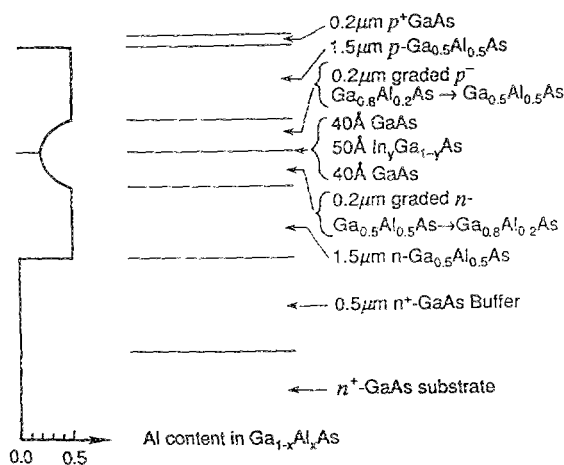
0.2$\mu m$ $p^+$GaAs
1.5$\mu m$ $p$-$Ga_{0.5}Al_{0.5}As$
0.2$\mu m$ graded $p^-$
$Ga_{0.8}Al_{0.2}As \rightarrow Ga_{0.5}Al_{0.5}As$
40Å GaAs
50Å $In_yGa_{1-y}As$
40Å GaAs
0.2$\mu m$ graded $n$-
$Ga_{0.5}Al_{0.5}As \rightarrow Ga_{0.8}Al_{0.2}As$
1.5$\mu m$ n-$Ga_{0.5}Al_{0.5}As$
0.5$\mu m$ $n^+$-GaAs Buffer
$n^+$-GaAs substrate
Al content in $Ga_{1-x}Al_xAs$
0.0 0.5